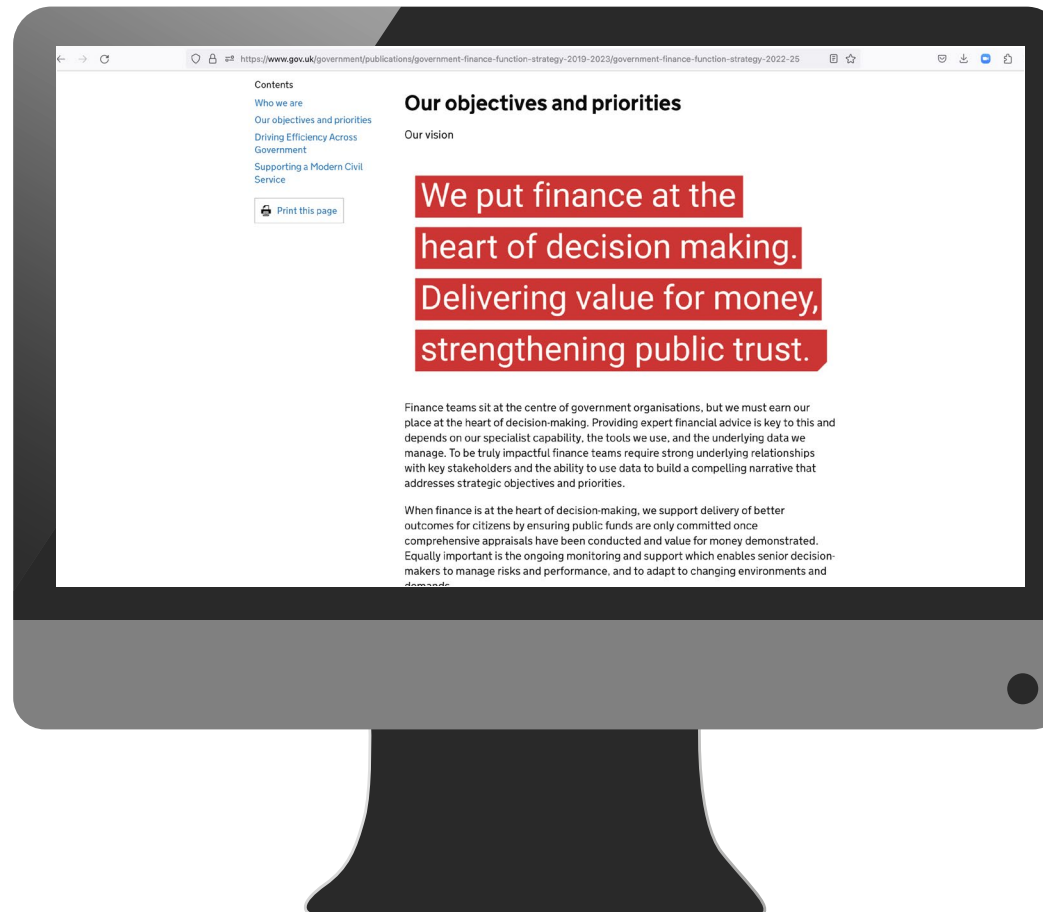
https://www.gov.uk/government/publications/government-finance-function-strategy-2019-2023/government-finance-function-strategy-2022-25

Contents
Who we are
Our objectives and priorities
Driving Efficiency Across Government
Supporting a Modern Civil Service

Print this page

Our objectives and priorities

Our vision

We put finance at the heart of decision making. Delivering value for money, strengthening public trust.

Finance teams sit at the centre of government organisations, but we must earn our place at the heart of decision-making. Providing expert financial advice is key to this and depends on our specialist capability, the tools we use, and the underlying data we manage. To be truly impactful finance teams require strong underlying relationships with key stakeholders and the ability to use data to build a compelling narrative that addresses strategic objectives and priorities.

When finance is at the heart of decision-making, we support delivery of better outcomes for citizens by ensuring public funds are only committed once comprehensive appraisals have been conducted and value for money demonstrated. Equally important is the ongoing monitoring and support which enables senior decision-makers to manage risks and performance, and to adapt to changing environments and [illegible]